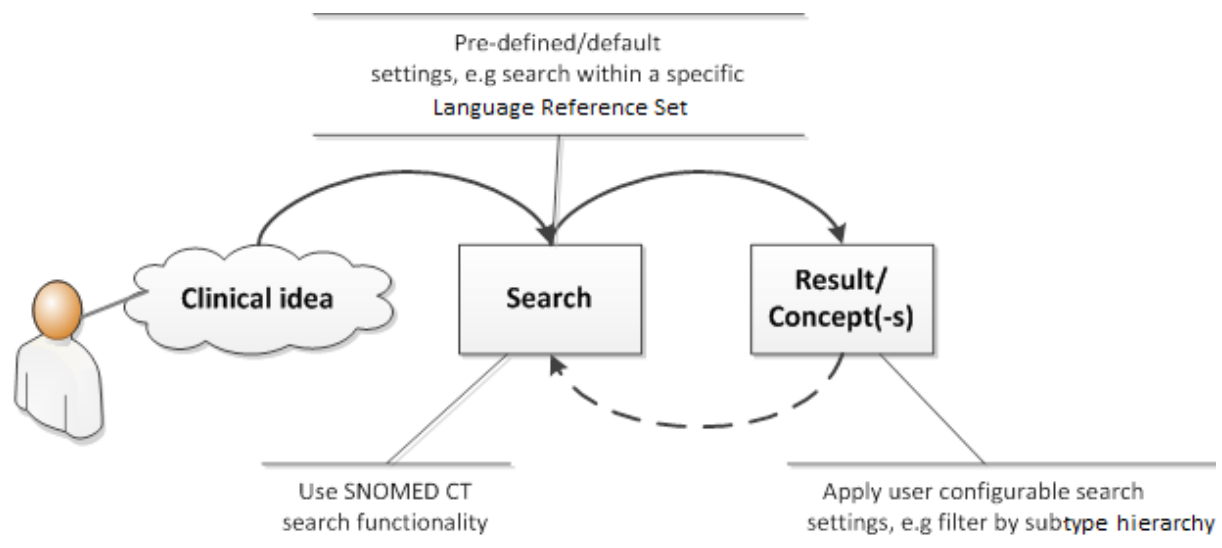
Pre-defined/default settings, e.g search within a specific Language Reference Set

Clinical idea

Search

Result/ Concept(-s)

Use SNOMED CT search functionality

Apply user configurable search settings, e.g filter by subtype hierarchy